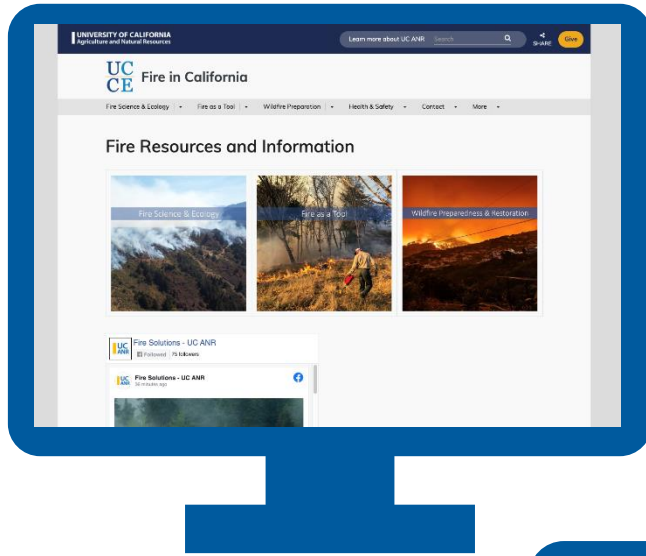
UNIVERSITY OF CALIFORNIA
Agriculture and Natural Resources

Learn more about UC ANR Search SHARE Give

UC CE Fire in California

Fire Science & Ecology ▾ Fire as a Tool ▾ Wildfire Preparation ▾ Health & Safety ▾ Contact ▾ More ▾

Fire Resources and Information

Fire Science & Ecology

Fire as a Tool

Wildfire Preparedness & Restoration

Fire Solutions - UC ANR
Followed 75 followers

Fire Solutions - UC ANR
34 minutes ago